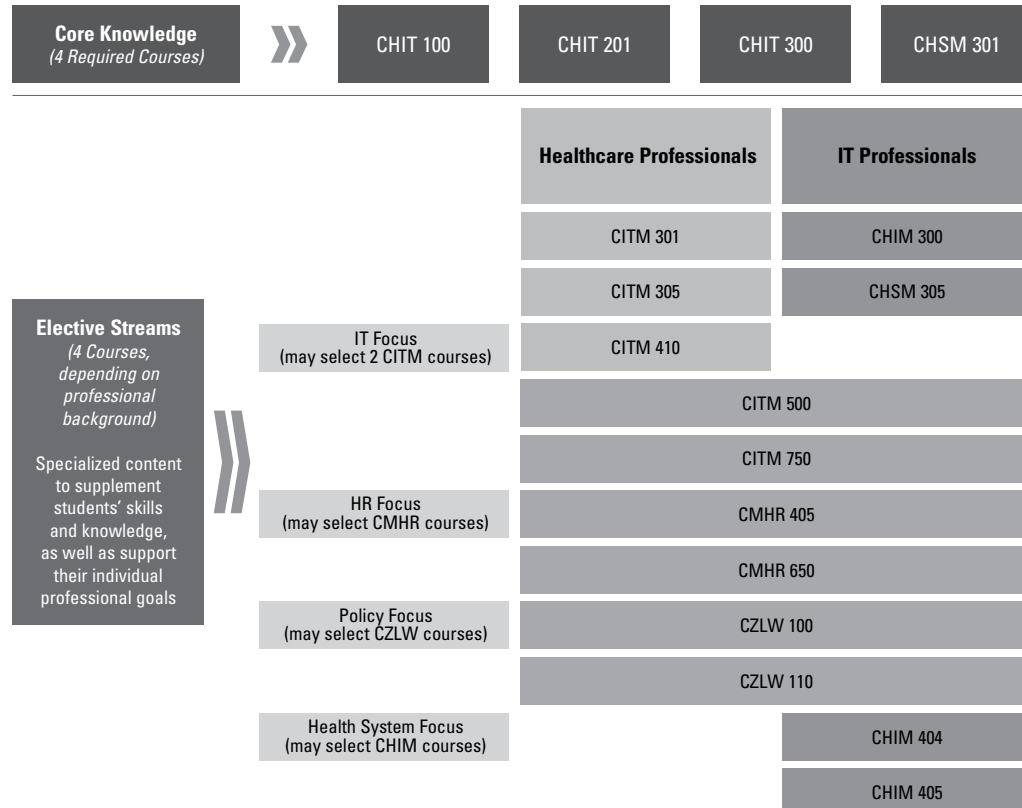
Core Knowledge
(4 Required Courses)

CHIT 100

CHIT 201

CHIT 300

CHSM 301

Healthcare Professionals

IT Professionals

CITM 301

CHIM 300

CITM 305

CHSM 305

Elective Streams
(4 Courses, depending on professional background)

Specialized content to supplement students' skills and knowledge, as well as support their individual professional goals

IT Focus
(may select 2 CITM courses)

CITM 410

CITM 500

CITM 750

HR Focus
(may select CMHR courses)

CMHR 405

CMHR 650

Policy Focus
(may select CZLW courses)

CZLW 100

CZLW 110

Health System Focus
(may select CHIM courses)

CHIM 404

CHIM 405